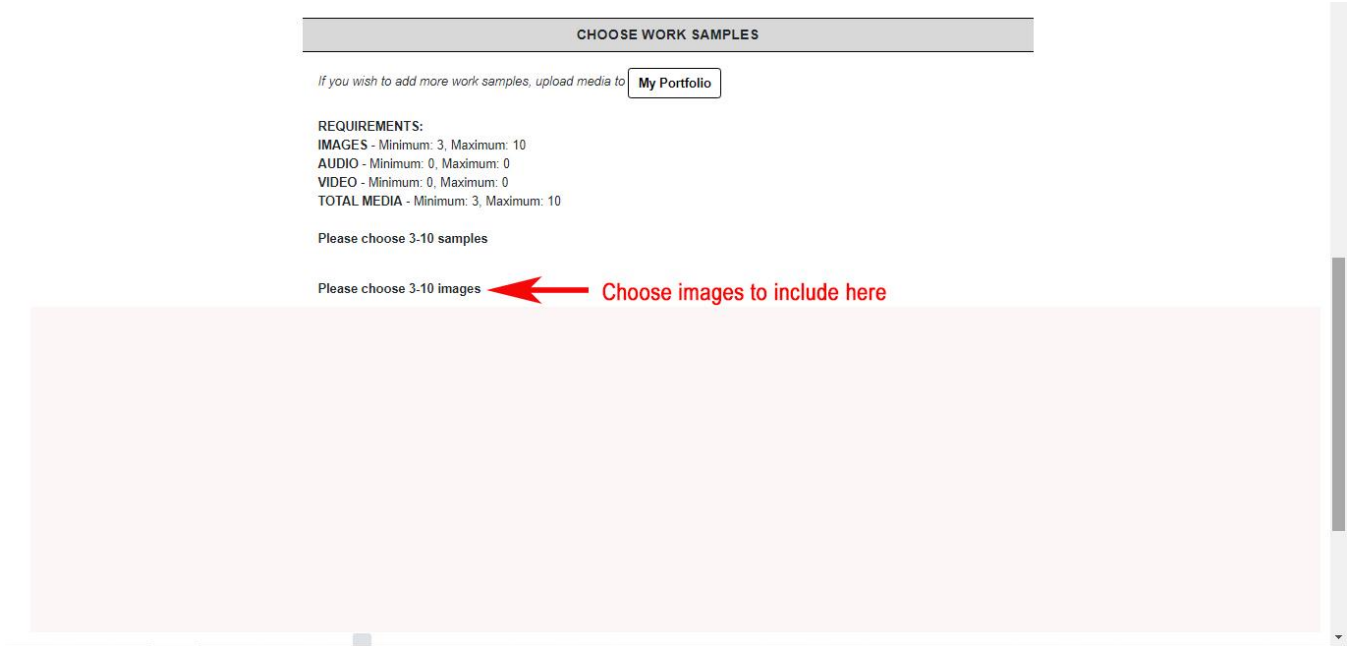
CHOOSE WORK SAMPLES

If you wish to add more work samples, upload media to My Portfolio

REQUIREMENTS:
IMAGES - Minimum: 3, Maximum: 10
AUDIO - Minimum: 0, Maximum: 0
VIDEO - Minimum: 0, Maximum: 0
TOTAL MEDIA - Minimum: 3, Maximum: 10

Please choose 3-10 samples

Please choose 3-10 images

Choose images to include here